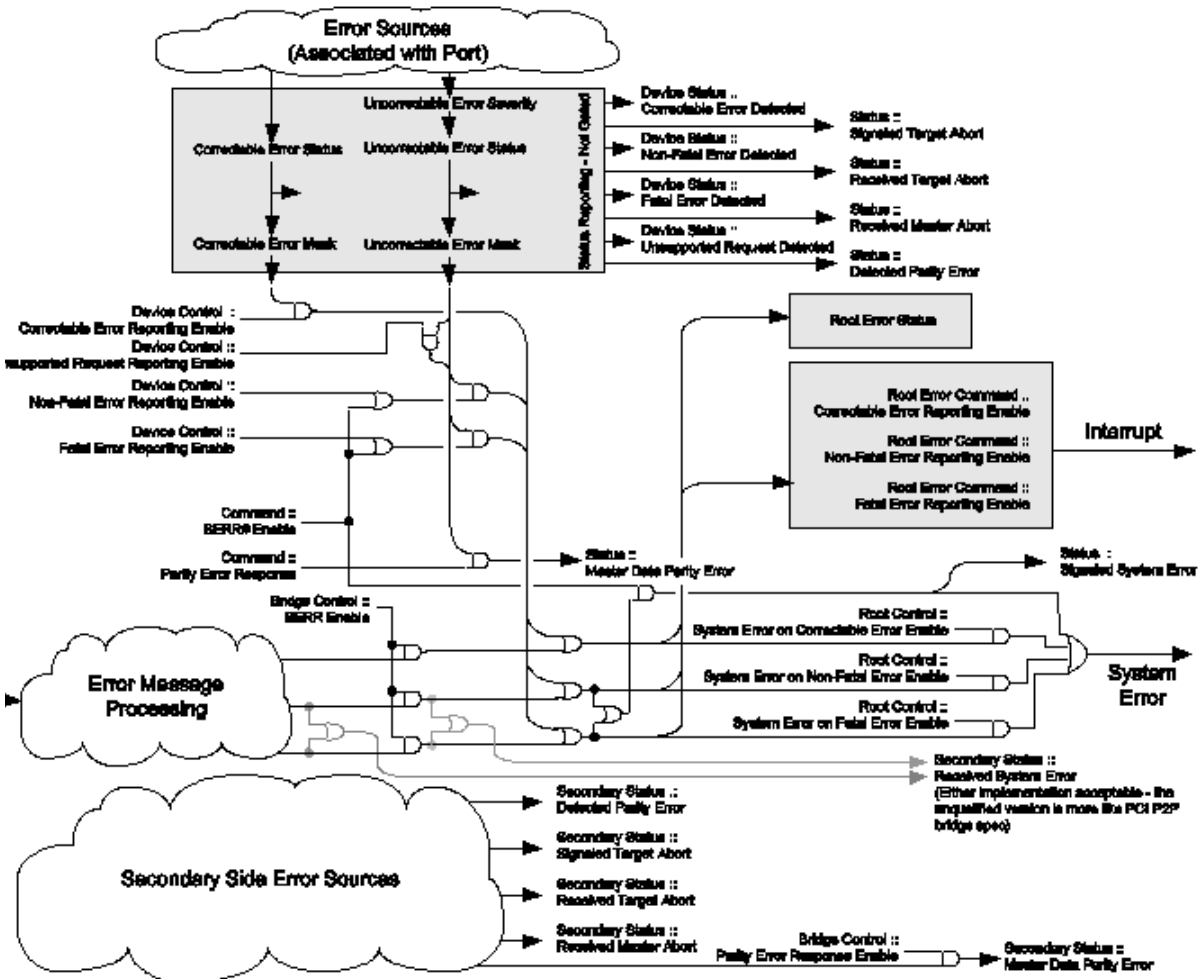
Error Sources
(Associated with Port)

Uncorrectable Error Severity

Correctable Error Status

Uncorrectable Error Status

Correctable Error Mask

Uncorrectable Error Mask

Status Reporting - Not Gated

Device Status ::
Correctable Error Detected

Device Status ::
Non-Fatal Error Detected

Device Status ::
Fatal Error Detected

Device Status ::
Unsupported Request Detected

Status ::
Signaled Target Abort

Status ::
Received Target Abort

Status ::
Received Master Abort

Status ::
Detected Parity Error

Device Control ::
Correctable Error Reporting Enable

Device Control ::
supported Request Reporting Enable

Device Control ::
Non-Fatal Error Reporting Enable

Device Control ::
Fatal Error Reporting Enable

Command ::
SERR# Enable

Command ::
Parity Error Response

Root Error Status

Root Error Command ::
Correctable Error Reporting Enable

Root Error Command ::
Non-Fatal Error Reporting Enable

Root Error Command ::
Fatal Error Reporting Enable

Interrupt

Status ::
Master Data Parity Error

Status ::
Signaled System Error

Bridge Control ::
SERR Enable

Root Control ::
System Error on Correctable Error Enable

Root Control ::
System Error on Non-Fatal Error Enable

Root Control ::
System Error on Fatal Error Enable

System
Error

Error Message
Processing

Secondary Status ::
Received System Error
(Either implementation acceptable - the unqualified version is more like PCI P2P bridge spec)

Secondary Status ::
Detected Parity Error

Secondary Status ::
Signaled Target Abort

Secondary Side Error Sources

Secondary Status ::
Received Target Abort

Secondary Status ::
Received Master Abort

Bridge Control ::
Parity Error Response Enable

Secondary Status ::
Master Data Parity Error